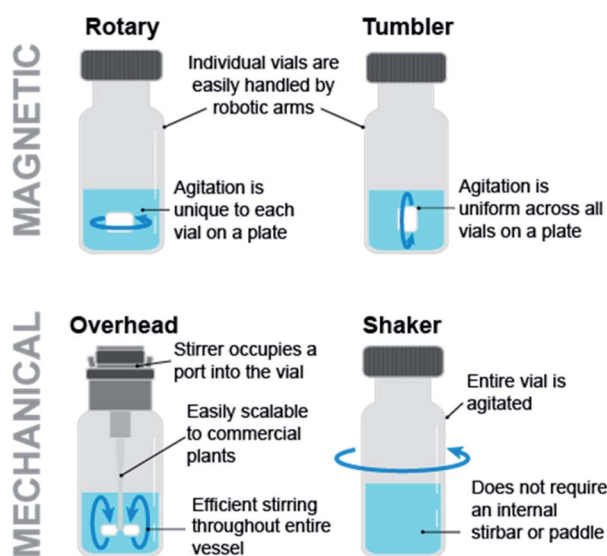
MAGNETIC

Rotary

Tumbler

Individual vials are easily handled by robotic arms

Agitation is unique to each vial on a plate

Agitation is uniform across all vials on a plate

MECHANICAL

Overhead

Shaker

Stirrer occupies a port into the vial

Easily scalable to commercial plants

Efficient stirring throughout entire vessel

Entire vial is agitated

Does not require an internal stirbar or paddle